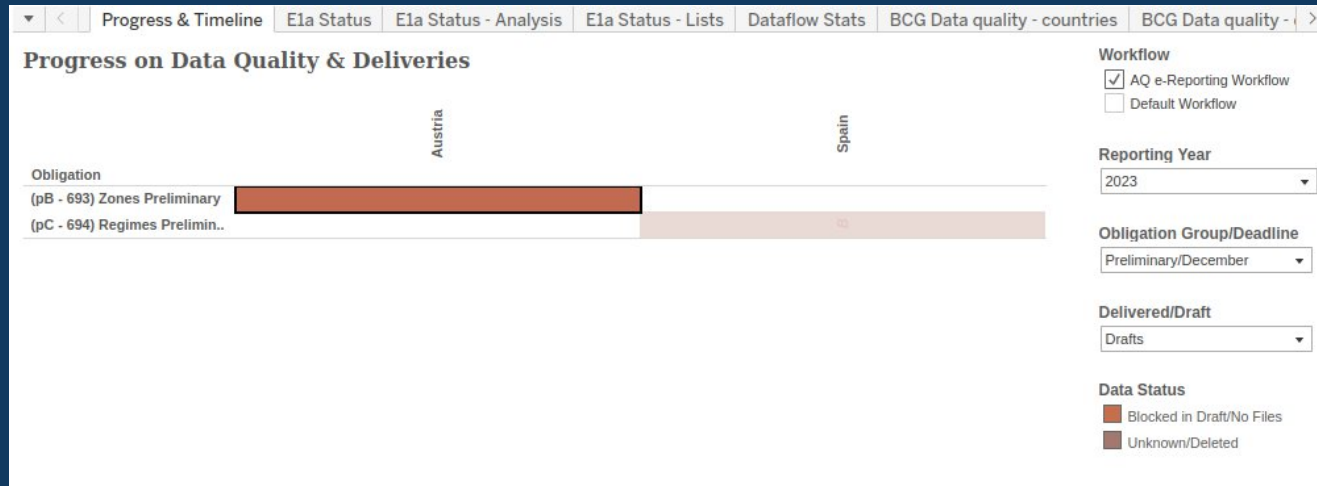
Progress & Timeline | E1a Status | E1a Status - Analysis | E1a Status - Lists | Dataflow Stats | BCG Data quality - countries | BCG Data quality - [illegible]

Progress on Data Quality & Deliveries

| Obligation | Austria | Spain |
|---|---|---|
| (pB - 693) Zones Preliminary | | |
| (pC - 694) Regimes Prelimin.. | | |

Workflow
✓ AQ e-Reporting Workflow
Default Workflow

Reporting Year
2023

Obligation Group/Deadline
Preliminary/December

Delivered/Draft
Drafts

Data Status
Blocked in Draft/No Files
Unknown/Deleted